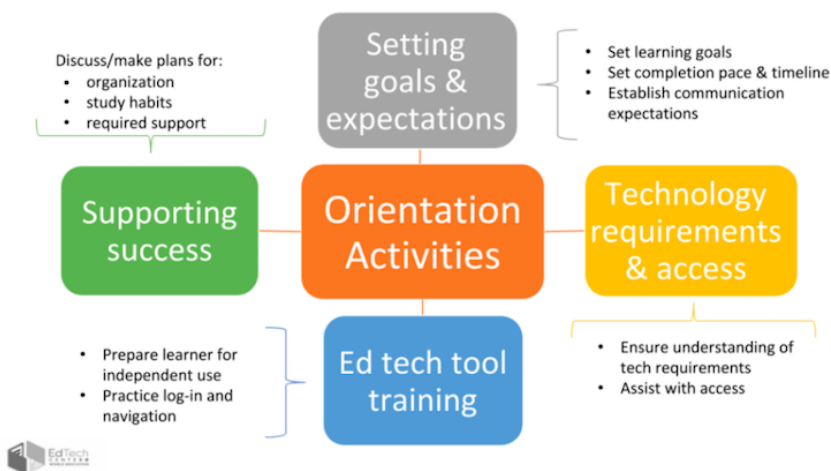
Discuss/make plans for:
- organization
- study habits
- required support

Setting goals & expectations

- Set learning goals
- Set completion pace & timeline
- Establish communication expectations

Supporting success

Orientation Activities

Technology requirements & access

- Prepare learner for independent use
- Practice log-in and navigation

Ed tech tool training

- Ensure understanding of tech requirements
- Assist with access

EdTech CENTER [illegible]